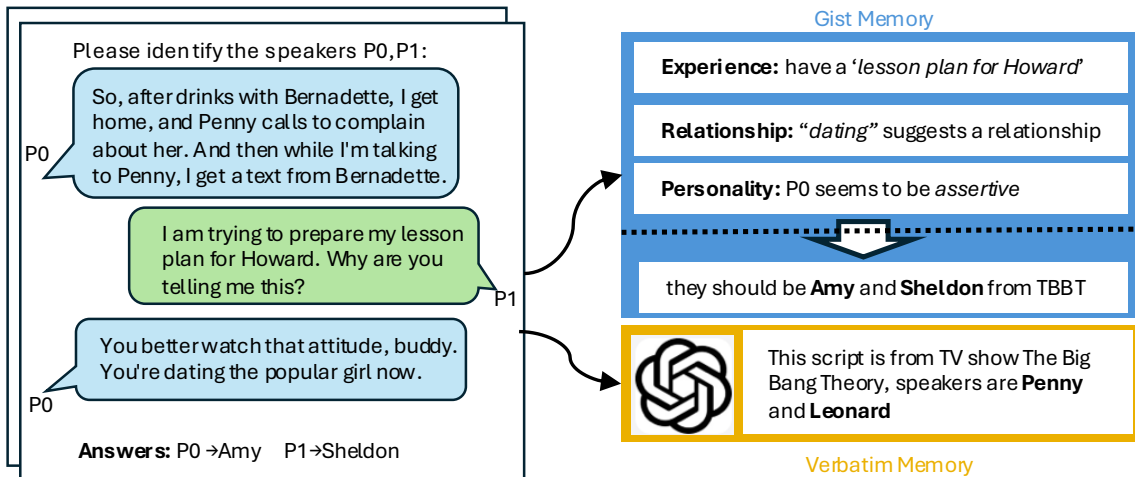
Please identify the speakers P0,P1:

So, after drinks with Bernadette, I get home, and Penny calls to complain about her. And then while I'm talking to Penny, I get a text from Bernadette.

P0

I am trying to prepare my lesson plan for Howard. Why are you telling me this?

P1

You better watch that attitude, buddy. You're dating the popular girl now.

P0

**Answers:** P0 →Amy P1→Sheldon

Gist Memory

**Experience:** have a '*lesson plan for Howard*'

**Relationship:** "*dating*" suggests a relationship

**Personality:** P0 seems to be *assertive*

they should be **Amy** and **Sheldon** from TBBT

This script is from TV show The Big Bang Theory, speakers are **Penny** and **Leonard**

Verbatim Memory